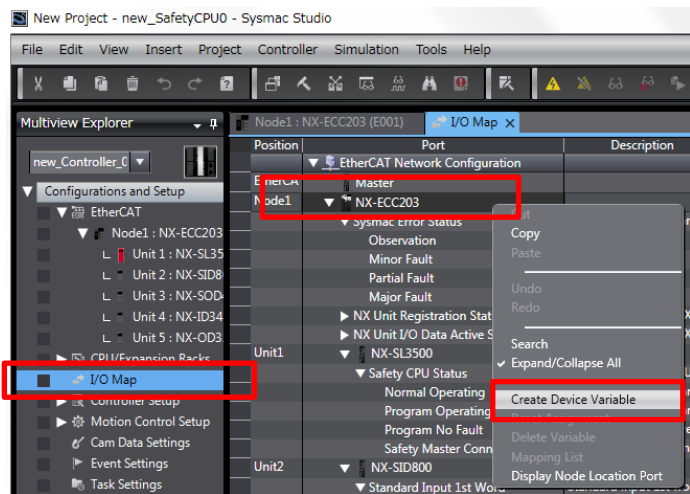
New Project - new_SafetyCPU0 - Sysmac Studio

File Edit View Insert Project Controller Simulation Tools Help

Multiview Explorer

new_Controller_0

Configurations and Setup
EtherCAT
Node1 : NX-ECC203
Unit 1 : NX-SL35
Unit 2 : NX-SID8
Unit 3 : NX-SOD
Unit 4 : NX-ID34
Unit 5 : NX-OD3
CPU/Expansion Racks
I/O Map
Controller Setup
Motion Control Setup
Cam Data Settings
Event Settings
Task Settings

Node1 : NX-ECC203 (E001)
I/O Map

| Position | Port | Description |
|---|---|---|
| | EtherCAT Network Configuration | |
| EtherCA | Master | |
| Node1 | NX-ECC203 | |
| | Sysmac Error Status | |
| | Observation | |
| | Minor Fault | |
| | Partial Fault | |
| | Major Fault | |
| | NX Unit Registration Stat | |
| | NX Unit I/O Data Active S | |
| Unit1 | NX-SL3500 | |
| | Safety CPU Status | |
| | Normal Operating | |
| | Program Operating | |
| | Program No Fault | |
| | Safety Master Conn | |
| Unit2 | NX-SID800 | |
| | Standard Input 1st Word | |

Cut
Copy
Paste
Undo
Redo
Search
Expand/Collapse All
Create Device Variable
Reset Assignment
Delete Variable
Mapping List
Display Node Location Port